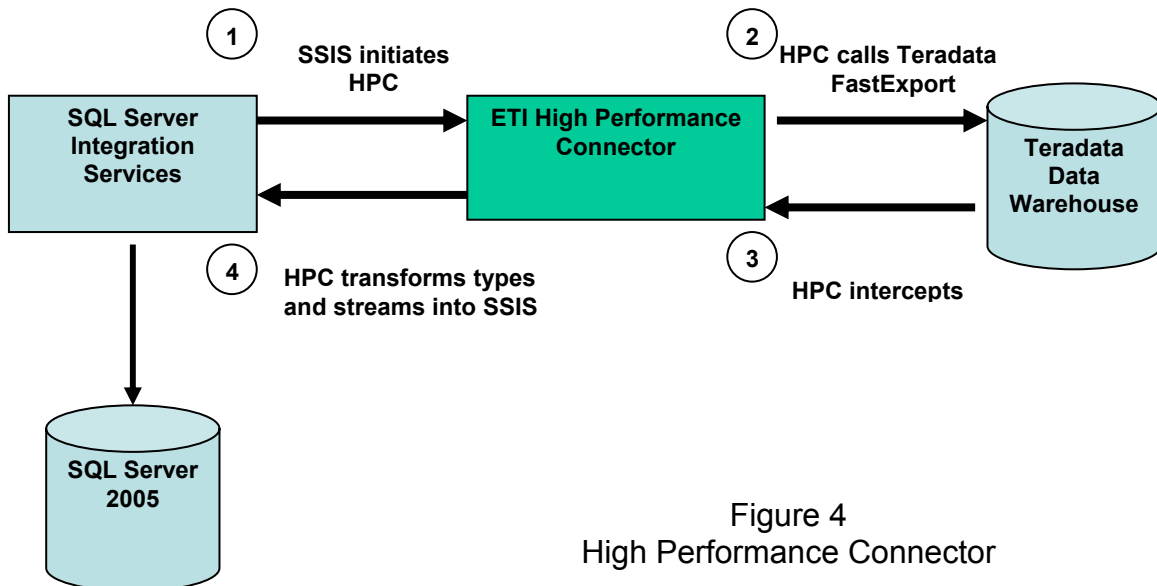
1

SSIS initiates HPC

2

HPC calls Teradata FastExport

SQL Server Integration Services

ETI High Performance Connector

Teradata Data Warehouse

4

HPC transforms types and streams into SSIS

3

HPC intercepts

SQL Server 2005

Figure 4
High Performance Connector